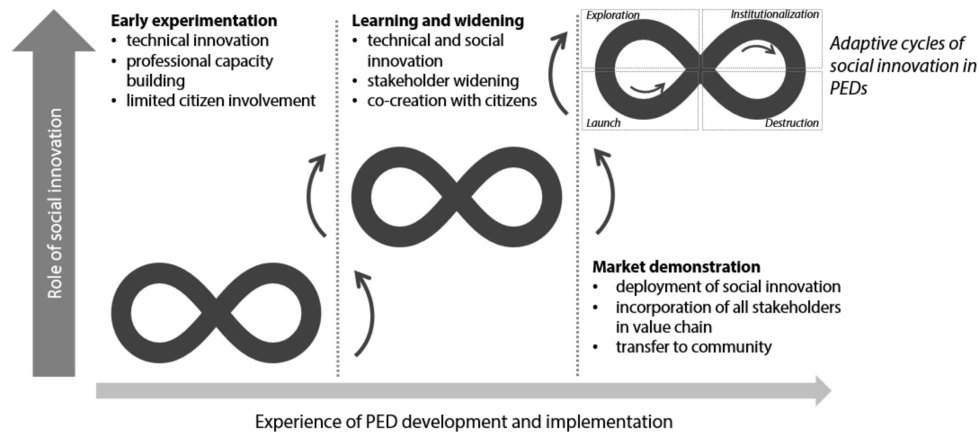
Role of social innovation

Early experimentation
• technical innovation
• professional capacity building
• limited citizen involvement

Learning and widening
• technical and social innovation
• stakeholder widening
• co-creation with citizens

Exploration
Institutionalization
Launch
Destruction

Adaptive cycles of social innovation in PEDs

Market demonstration
• deployment of social innovation
• incorporation of all stakeholders in value chain
• transfer to community

Experience of PED development and implementation